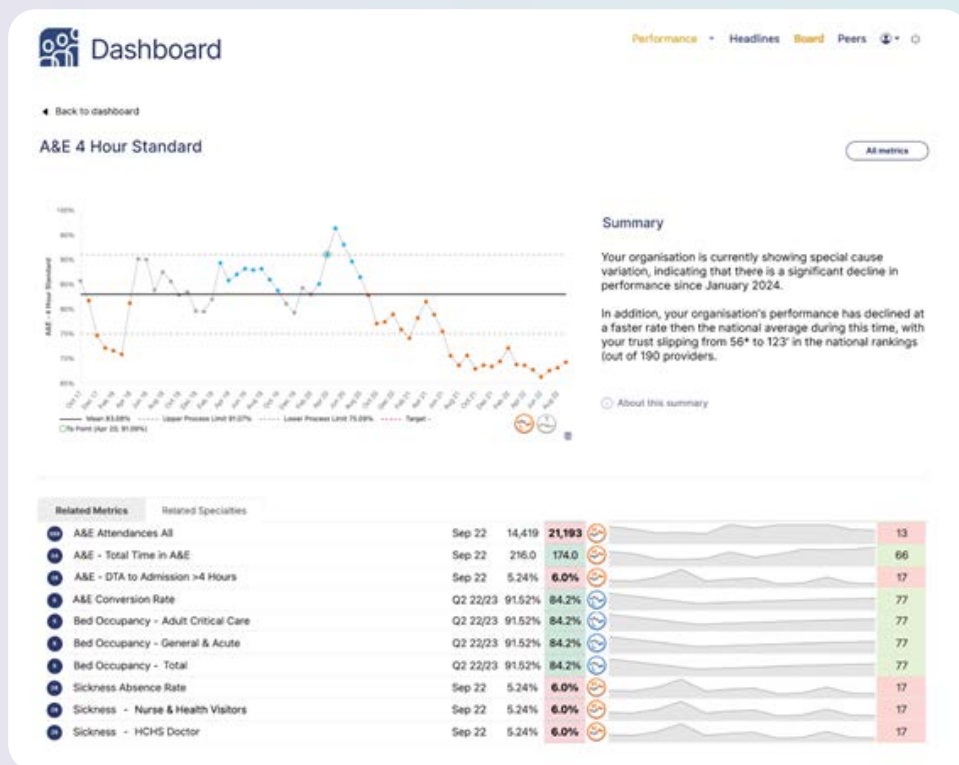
Dashboard

Performance ▾ Headlines Board Peers

◂ Back to dashboard

A&E 4 Hour Standard

All metrics

Summary

Your organisation is currently showing special cause variation, indicating that there is a significant decline in performance since January 2024.

In addition, your organisation's performance has declined at a faster rate then the national average during this time, with your trust slipping from 56* to 123' in the national rankings (out of 190 providers.

About this summary

Mean 83.08% Upper Process Limit 91.07% Lower Process Limit 75.09% Target

Related Metrics | Related Specialties

| | | | | | |
|---|---|---|---|---|---|
| A&E Attendances All | Sep 22 | 14,419 | 21,193 | | 13 |
| A&E - Total Time in A&E | Sep 22 | 216.0 | 174.0 | | 66 |
| A&E - DTA to Admission >4 Hours | Sep 22 | 5.24% | 6.0% | | 17 |
| A&E Conversion Rate | Q2 22/23 | 91.52% | 84.2% | | 77 |
| Bed Occupancy - Adult Critical Care | Q2 22/23 | 91.52% | 84.2% | | 77 |
| Bed Occupancy - General & Acute | Q2 22/23 | 91.52% | 84.2% | | 77 |
| Bed Occupancy - Total | Q2 22/23 | 91.52% | 84.2% | | 77 |
| Sickness Absence Rate | Sep 22 | 5.24% | 6.0% | | 17 |
| Sickness - Nurse & Health Visitors | Sep 22 | 5.24% | 6.0% | | 17 |
| Sickness - HCHS Doctor | Sep 22 | 5.24% | 6.0% | | 17 |